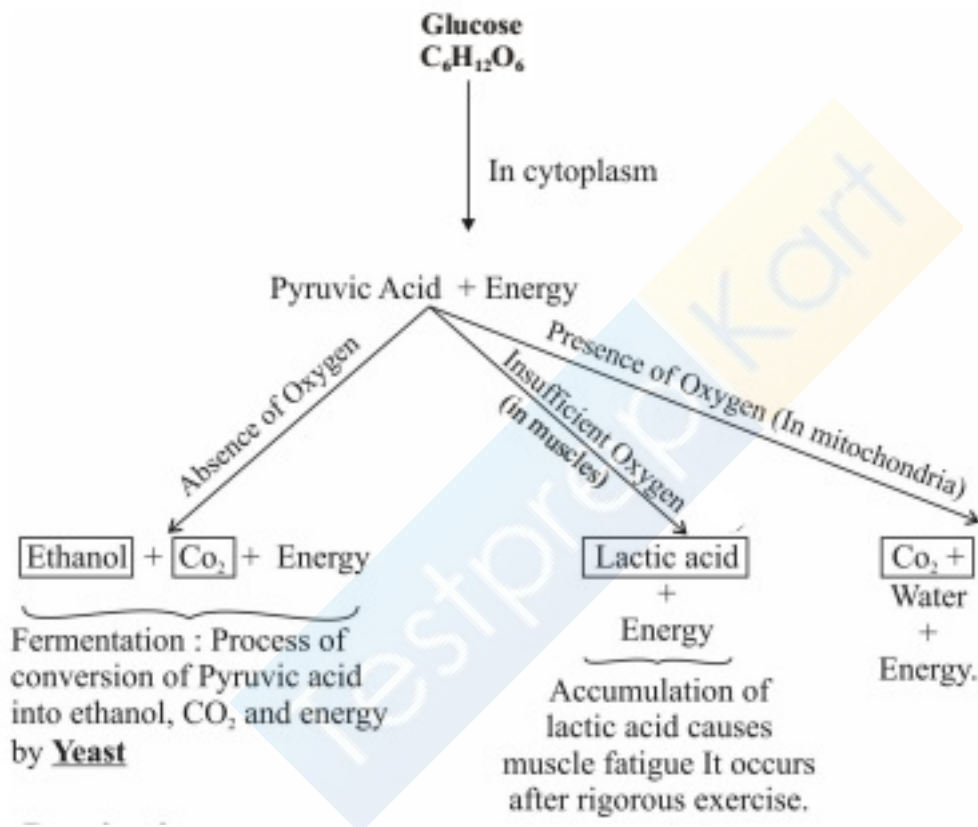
**Glucose**
$C_6H_{12}O_6$

In cytoplasm

Pyruvic Acid + Energy

Absence of Oxygen

Insufficient Oxygen (in muscles)

Presence of Oxygen (In mitochondria)

Ethanol + $Co_2$ + Energy

Fermentation : Process of conversion of Pyruvic acid into ethanol, $CO_2$ and energy by **Yeast**

Lactic acid + Energy

Accumulation of lactic acid causes muscle fatigue It occurs after rigorous exercise.

$Co_2$ + Water + Energy.

testprepkart